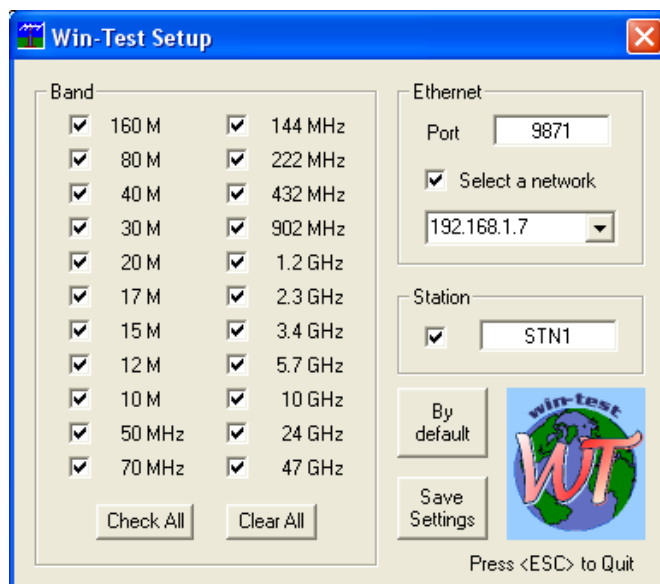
Win-Test Setup

Band
160 M
80 M
40 M
30 M
20 M
17 M
15 M
12 M
10 M
50 MHz
70 MHz

144 MHz
222 MHz
432 MHz
902 MHz
1.2 GHz
2.3 GHz
3.4 GHz
5.7 GHz
10 GHz
24 GHz
47 GHz

Check All
Clear All

Ethernet
Port 9871
Select a network
192.168.1.7

Station
STN1

By default

win-test
WT

Save Settings

Press <ESC> to Quit